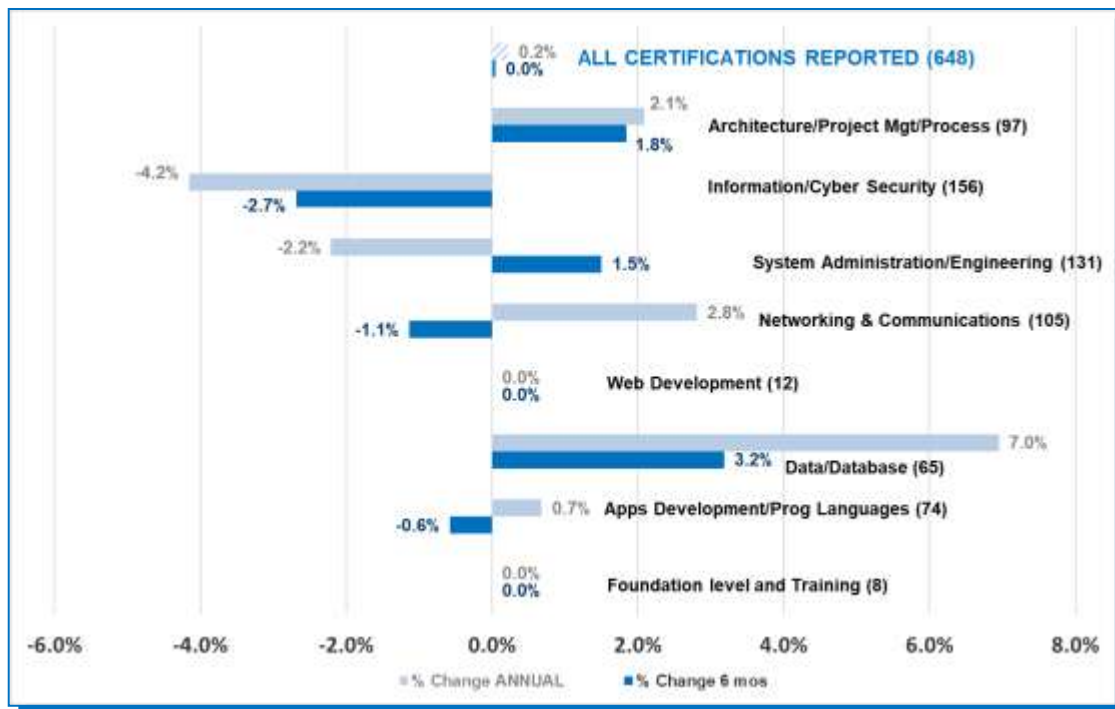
0.2%
0.0%
ALL CERTIFICATIONS REPORTED (648)

2.1%
Architecture/Project Mgt/Process (97)
1.8%

-4.2%
Information/Cyber Security (156)
-2.7%

-2.2%
1.5%
System Administration/Engineering (131)

2.8%
Networking & Communications (105)
-1.1%

0.0%
Web Development (12)
0.0%

7.0%
3.2%
Data/Database (65)

0.7%
Apps Development/Prog Languages (74)
-0.6%

0.0%
Foundation level and Training (8)
0.0%

-6.0% -4.0% -2.0% 0.0% 2.0% 4.0% 6.0% 8.0%

% Change ANNUAL
% Change 6 mos